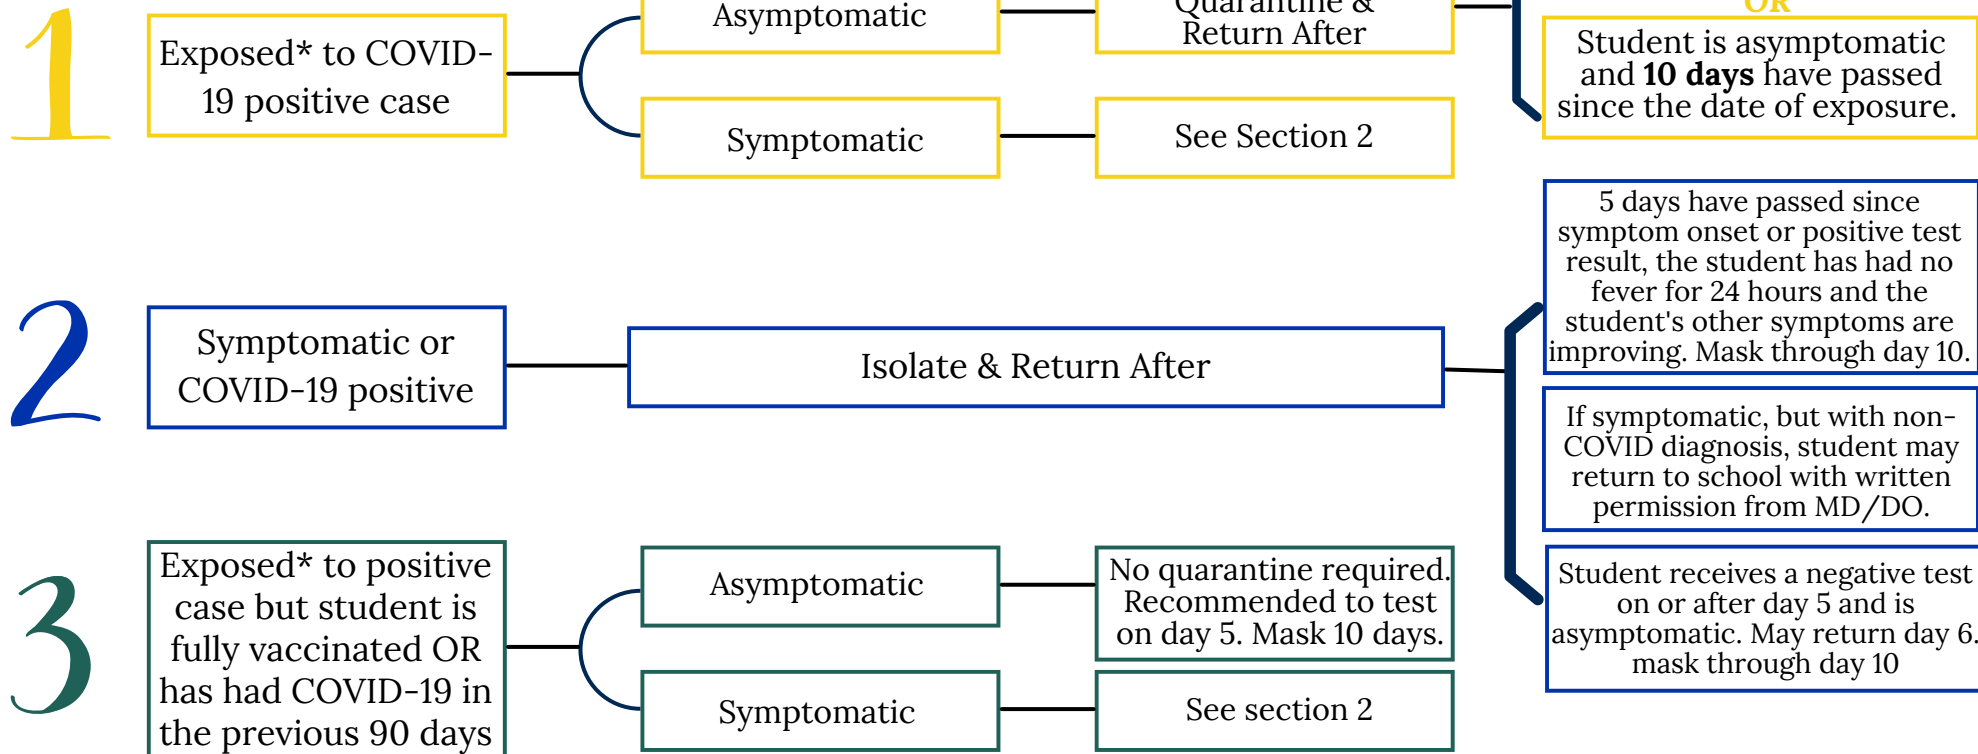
1

Exposed* to COVID-19 positive case

Asymptomatic

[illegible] Return After

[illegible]

Student is asymptomatic and **10 days** have passed since the date of exposure.

Symptomatic

See Section 2

2

Symptomatic or COVID-19 positive

Isolate & Return After

5 days have passed since symptom onset or positive test result, the student has had no fever for 24 hours and the student's other symptoms are improving. Mask through day 10.

If symptomatic, but with non-COVID diagnosis, student may return to school with written permission from MD/DO.

Student receives a negative test on or after day 5 and is asymptomatic. May return day 6. mask through day 10

3

Exposed* to positive case but student is fully vaccinated OR has had COVID-19 in the previous 90 days

Asymptomatic

No quarantine required. Recommended to test on day 5. Mask 10 days.

Symptomatic

See section 2